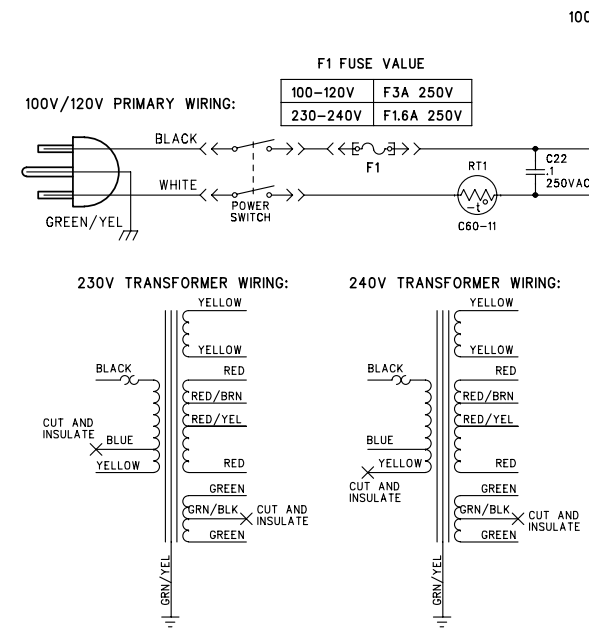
100

F1 FUSE VALUE

| 100–120V | F3A 250V |
|---|---|
| 230–240V | F1.6A 250V |

100V/120V PRIMARY WIRING:

BLACK

F1

RT1

C22 .1 250VAC

WHITE

POWER SWITCH

C60–11

GREEN/YEL

230V TRANSFORMER WIRING:

YELLOW

YELLOW

RED

RED/BRN

RED/YEL

RED

GREEN

GRN/BLK

CUT AND INSULATE

GREEN

BLACK

CUT AND INSULATE

BLUE

YELLOW

GRN/YEL

240V TRANSFORMER WIRING:

YELLOW

YELLOW

RED

RED/BRN

RED/YEL

RED

GREEN

GRN/BLK

CUT AND INSULATE

GREEN

BLACK

BLUE

YELLOW

CUT AND INSULATE

GRN/YEL